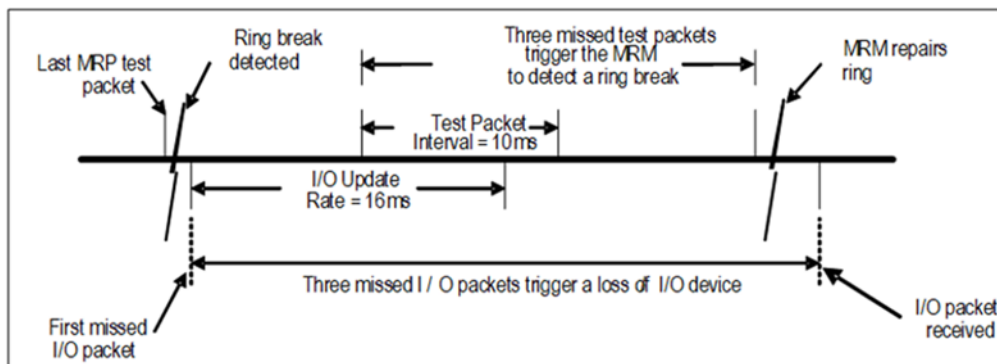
Last MRP test packet

Ring break detected

Three missed test packets trigger the MRM to detect a ring break

MRM repairs ring

Test Packet Interval = 10ms

I/O Update Rate = 16ms

Three missed I / O packets trigger a loss of I/O device

First missed I/O packet

I/O packet received